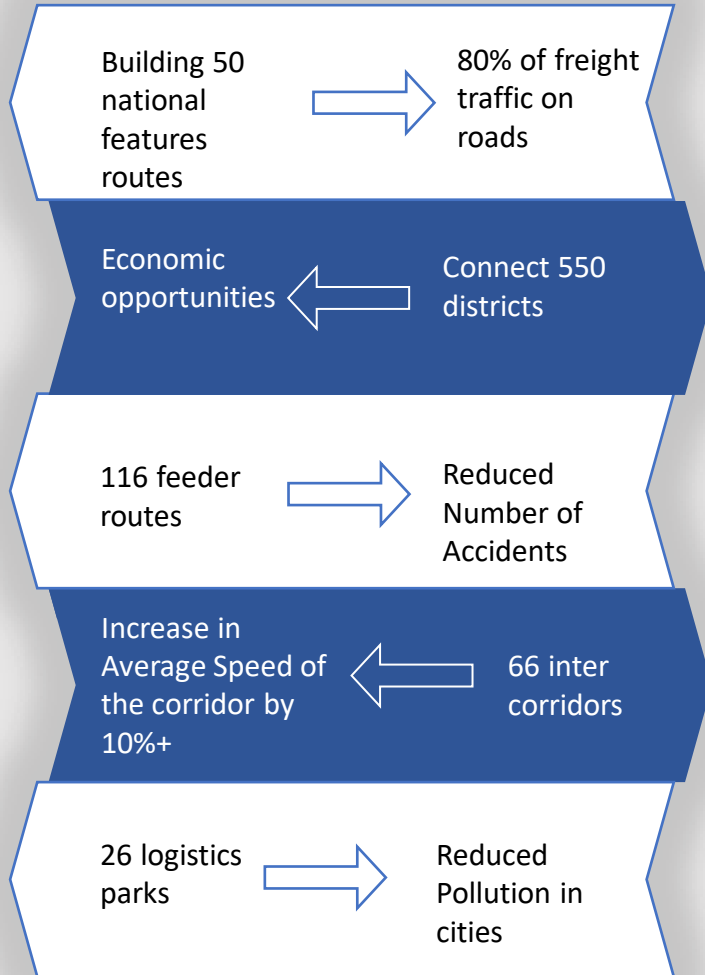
Building 50 national features routes

80% of freight traffic on roads

Economic opportunities

Connect 550 districts

116 feeder routes

Reduced Number of Accidents

Increase in Average Speed of the corridor by 10%+

66 inter corridors

26 logistics parks

Reduced Pollution in cities